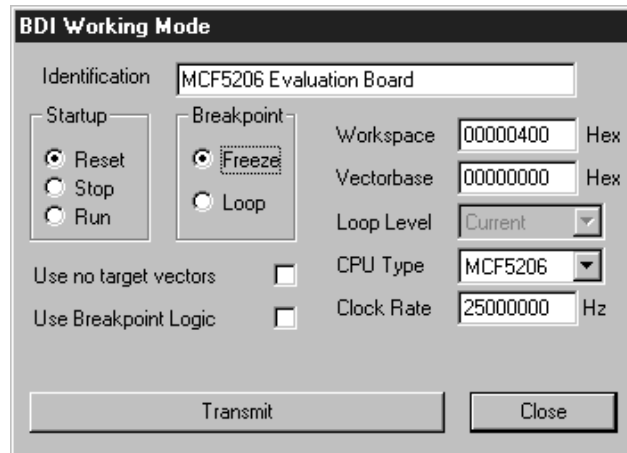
BDI Working Mode

Identification MCF5206 Evaluation Board

Startup
Reset
Stop
Run

Breakpoint
Freeze
Loop

Workspace 00000400 Hex
Vectorbase 00000000 Hex
Loop Level Current
CPU Type MCF5206
Clock Rate 25000000 Hz

Use no target vectors
Use Breakpoint Logic

Transmit
Close